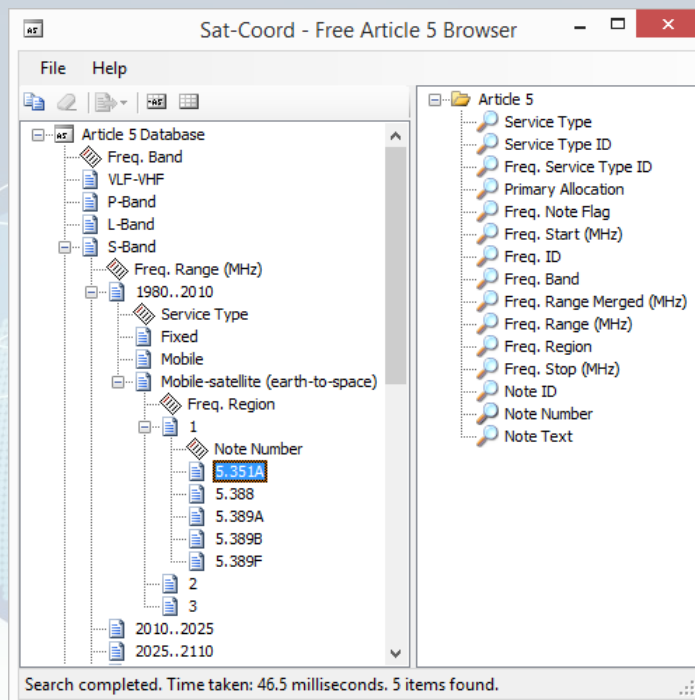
Sat-Coord - Free Article 5 Browser

File Help

Article 5 Database
Freq. Band
VLF-VHF
P-Band
L-Band
S-Band
Freq. Range (MHz)
1980..2010
Service Type
Fixed
Mobile
Mobile-satellite (earth-to-space)
Freq. Region
1
Note Number
5.351A
5.388
5.389A
5.389B
5.389F
2
3
2010..2025
2025..2110

Article 5
Service Type
Service Type ID
Freq. Service Type ID
Primary Allocation
Freq. Note Flag
Freq. Start (MHz)
Freq. ID
Freq. Band
Freq. Range Merged (MHz)
Freq. Range (MHz)
Freq. Region
Freq. Stop (MHz)
Note ID
Note Number
Note Text

Search completed. Time taken: 46.5 milliseconds. 5 items found.